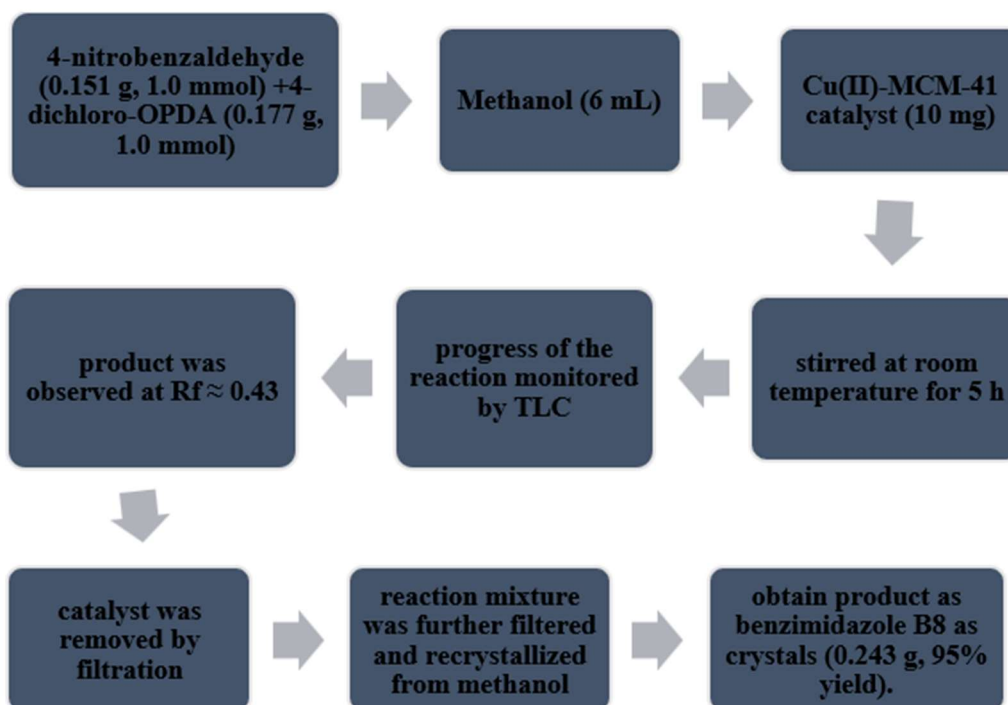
4-nitrobenzaldehyde (0.151 g, 1.0 mmol) +4-dichloro-OPDA (0.177 g, 1.0 mmol)

Methanol (6 mL)

Cu(II)-MCM-41 catalyst (10 mg)

stirred at room temperature for 5 h

progress of the reaction monitored by TLC

product was observed at Rf ≈ 0.43

catalyst was removed by filtration

reaction mixture was further filtered and recrystallized from methanol

obtain product as benzimidazole B8 as crystals (0.243 g, 95% yield).